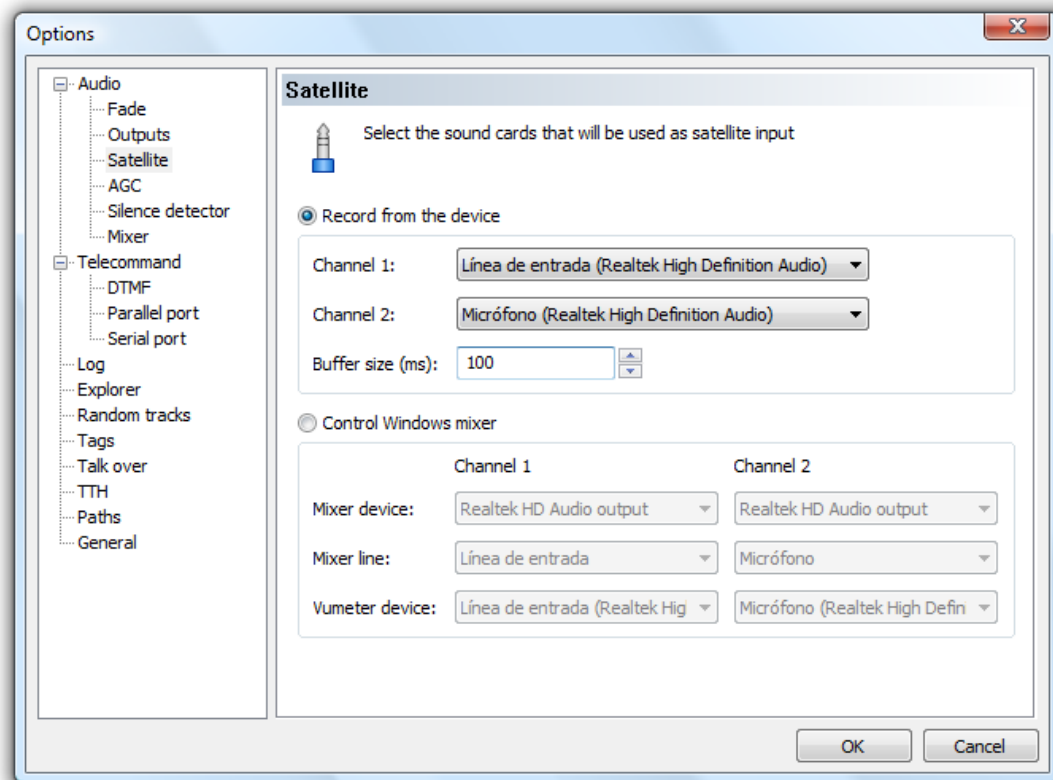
Options

Audio
Fade
Outputs
Satellite
AGC
Silence detector
Mixer
Telecommand
DTMF
Parallel port
Serial port
Log
Explorer
Random tracks
Tags
Talk over
TTH
Paths
General

Satellite

Select the sound cards that will be used as satellite input

Record from the device

Channel 1: Línea de entrada (Realtek High Definition Audio)

Channel 2: Micrófono (Realtek High Definition Audio)

Buffer size (ms): 100

Control Windows mixer

| | Channel 1 | Channel 2 |
|---|---|---|
| Mixer device: | Realtek HD Audio output | Realtek HD Audio output |
| Mixer line: | Línea de entrada | Micrófono |
| Vumeter device: | Línea de entrada (Realtek Hig | Micrófono (Realtek High Defin |

OK Cancel